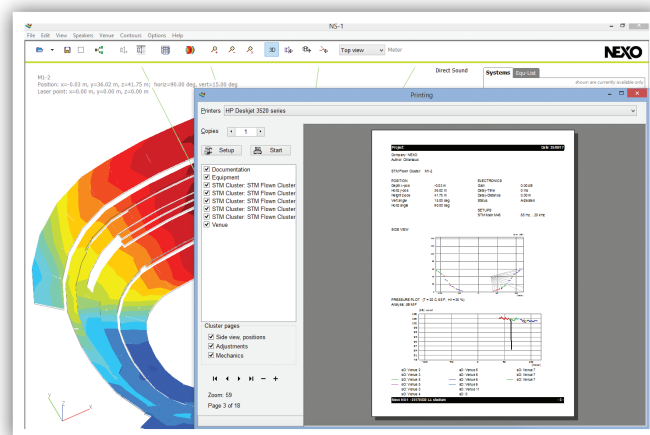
NS-1

File Edit View Speakers Venue Contours Options Help

3D Top view Meter

NEXO

M1-2
Position: x=-0.03 m, y=36.02 m, z=41.75 m, horiz=90.00 deg, vert=15.00 deg
Laser point: x=0.00 m, y=0.00 m, z=0.00 m

Direct Sound

Systems Equ-List

shown are currently available only

Printing

Printers HP Deskjet 3520 series

Copies 1

Setup Start

Documentation
Equipment
STM Cluster: STM Flown Cluster
STM Cluster: STM Flown Cluster
STM Cluster: STM Flown Cluster
STM Cluster: STM Flown Cluster
STM Cluster: STM Flown Cluster
Venue

Cluster pages
Side view, positions
Adjustments
Mechanics

Zoom: 59
Page 3 of 18

Project:
Company: NEXO
Author: Unknown

STM Flown Cluster M1-2

POSITION
ELECTRONICS
SETUPS

SIDE VIEW

PRESSURE PLOT

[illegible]